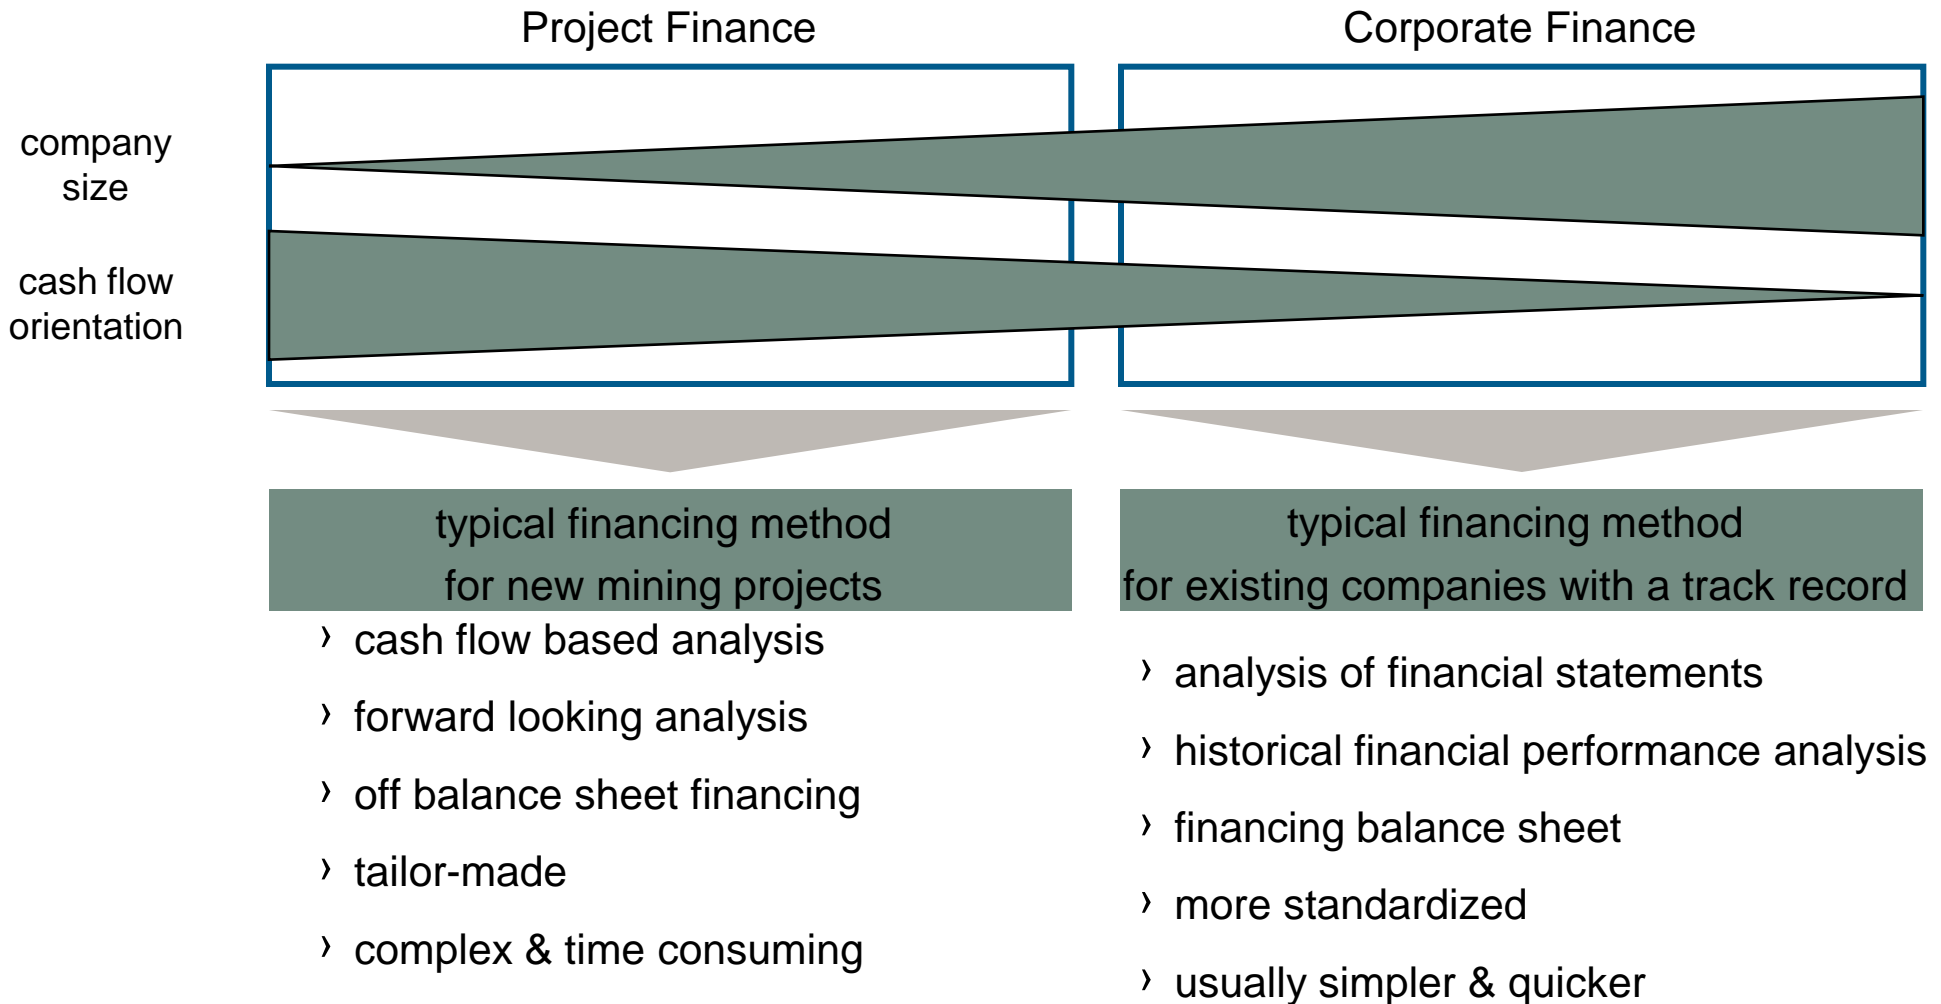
Project Finance

Corporate Finance

company size

cash flow orientation

typical financing method for new mining projects

› cash flow based analysis
› forward looking analysis
› off balance sheet financing
› tailor-made
› complex & time consuming

typical financing method for existing companies with a track record

› analysis of financial statements
› historical financial performance analysis
› financing balance sheet
› more standardized
› usually simpler & quicker